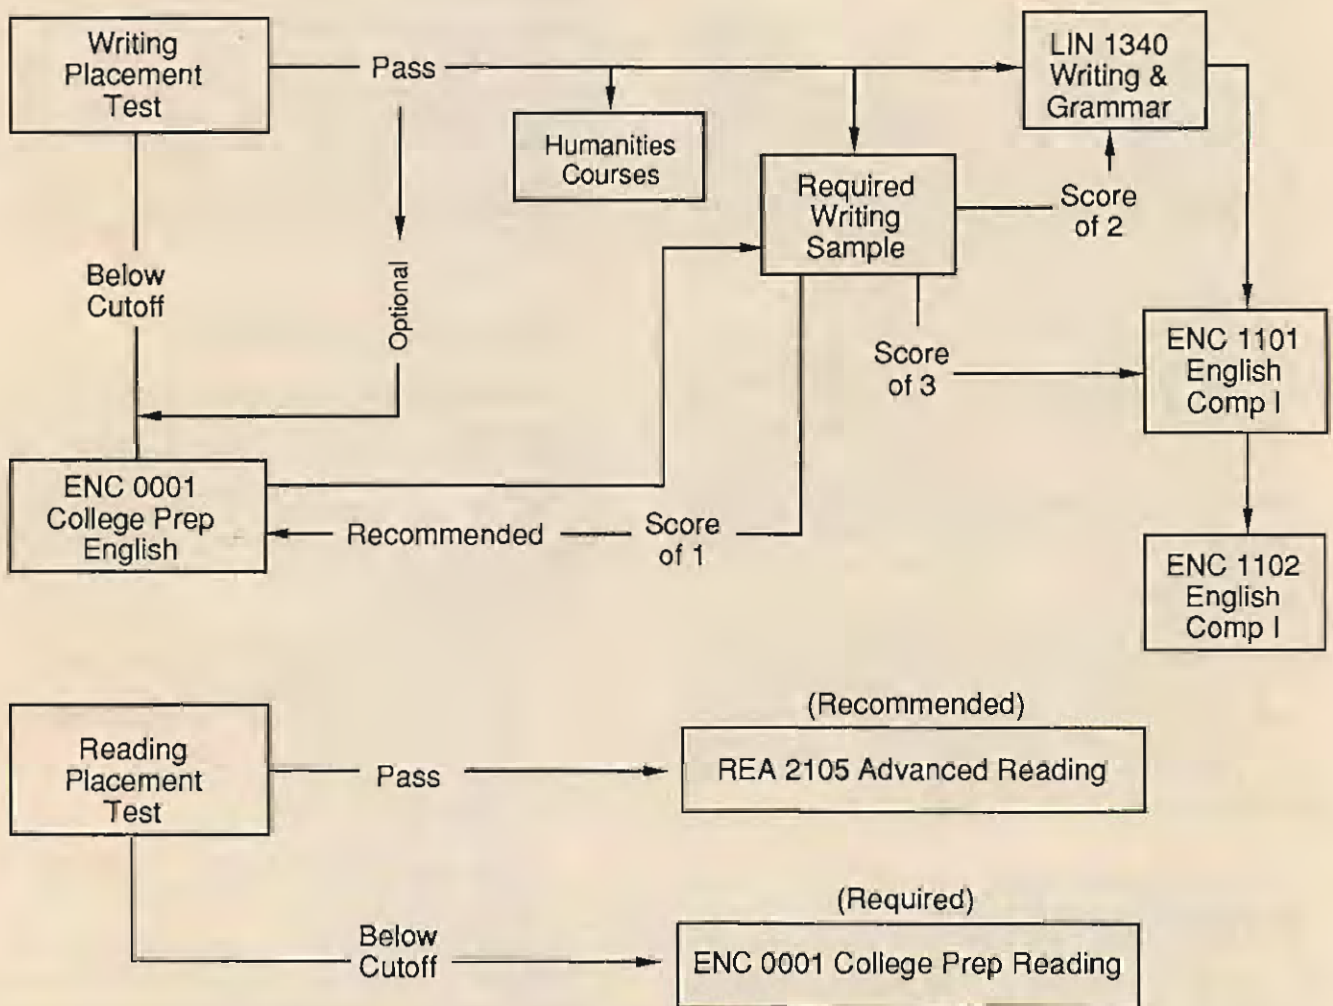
Writing Placement Test

Pass

LIN 1340 Writing & Grammar

Humanities Courses

Required Writing Sample

Score of 2

Below Cutoff

Optional

Score of 3

ENC 1101 English Comp I

ENC 0001 College Prep English

Recommended

Score of 1

ENC 1102 English Comp I

(Recommended)

Reading Placement Test

Pass

REA 2105 Advanced Reading

(Required)

Below Cutoff

ENC 0001 College Prep Reading